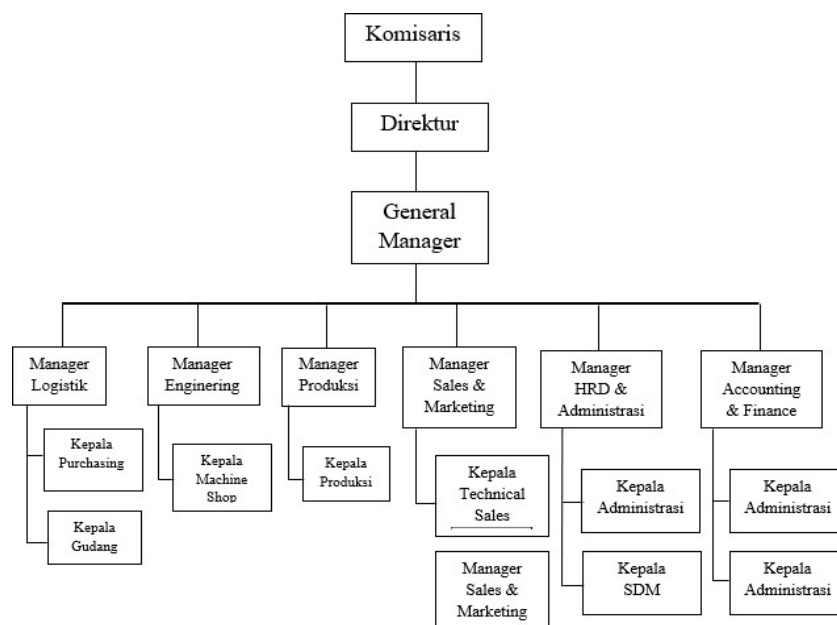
Komisaris

Direktur

General Manager

Manager Logistik

Kepala Purchasing

Kepala Gudang

Manager Enginering

Kepala Machine Shop

Manager Produksi

Kepala Produksi

Manager Sales & Marketing

Kepala Technical Sales

Manager Sales & Marketing

Manager HRD & Administrasi

Kepala Administrasi

Kepala SDM

Manager Accounting & Finance

Kepala Administrasi

Kepala Administrasi